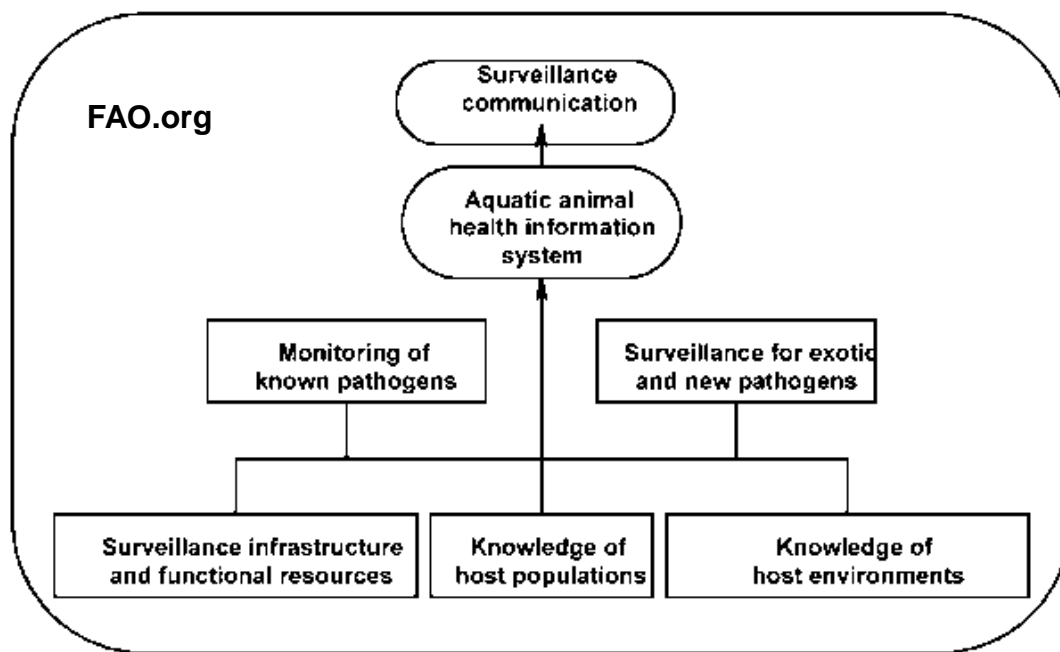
FAO.org

Surveillance communication

Aquatic animal health information system

Monitoring of known pathogens

Surveillance for exotic and new pathogens

Surveillance infrastructure and functional resources

Knowledge of host populations

Knowledge of host environments